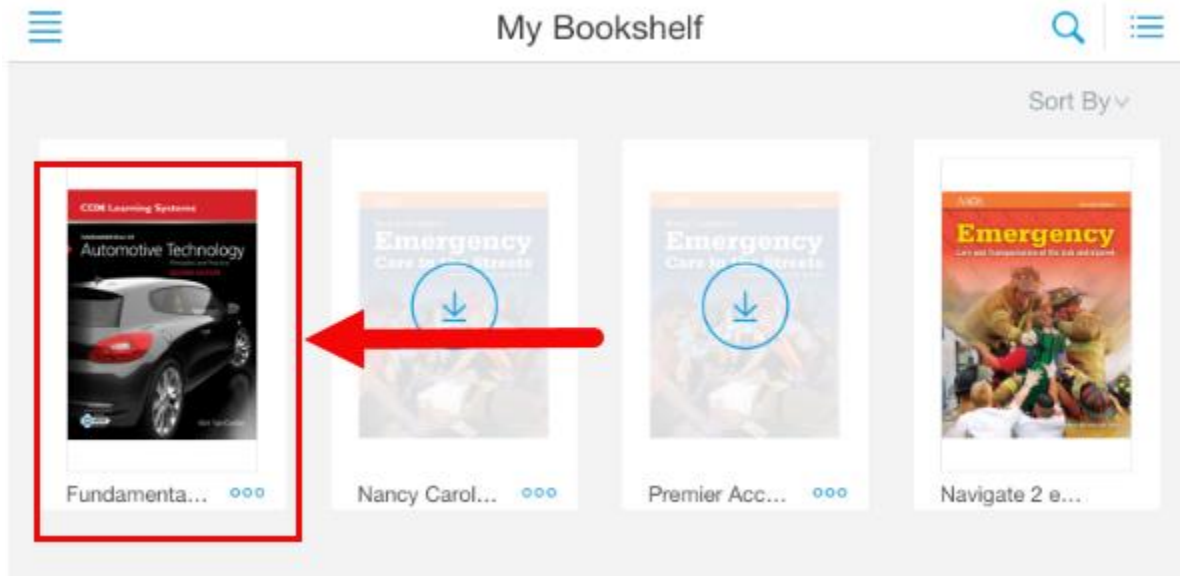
My Bookshelf

Sort By

CDX Learning Systems
Automotive Technology

Fundamenta...

Emergency
Care in the Streets

Nancy Carol...

Emergency
Care in the Streets

Premier Acc...

Emergency

Navigate 2 e...